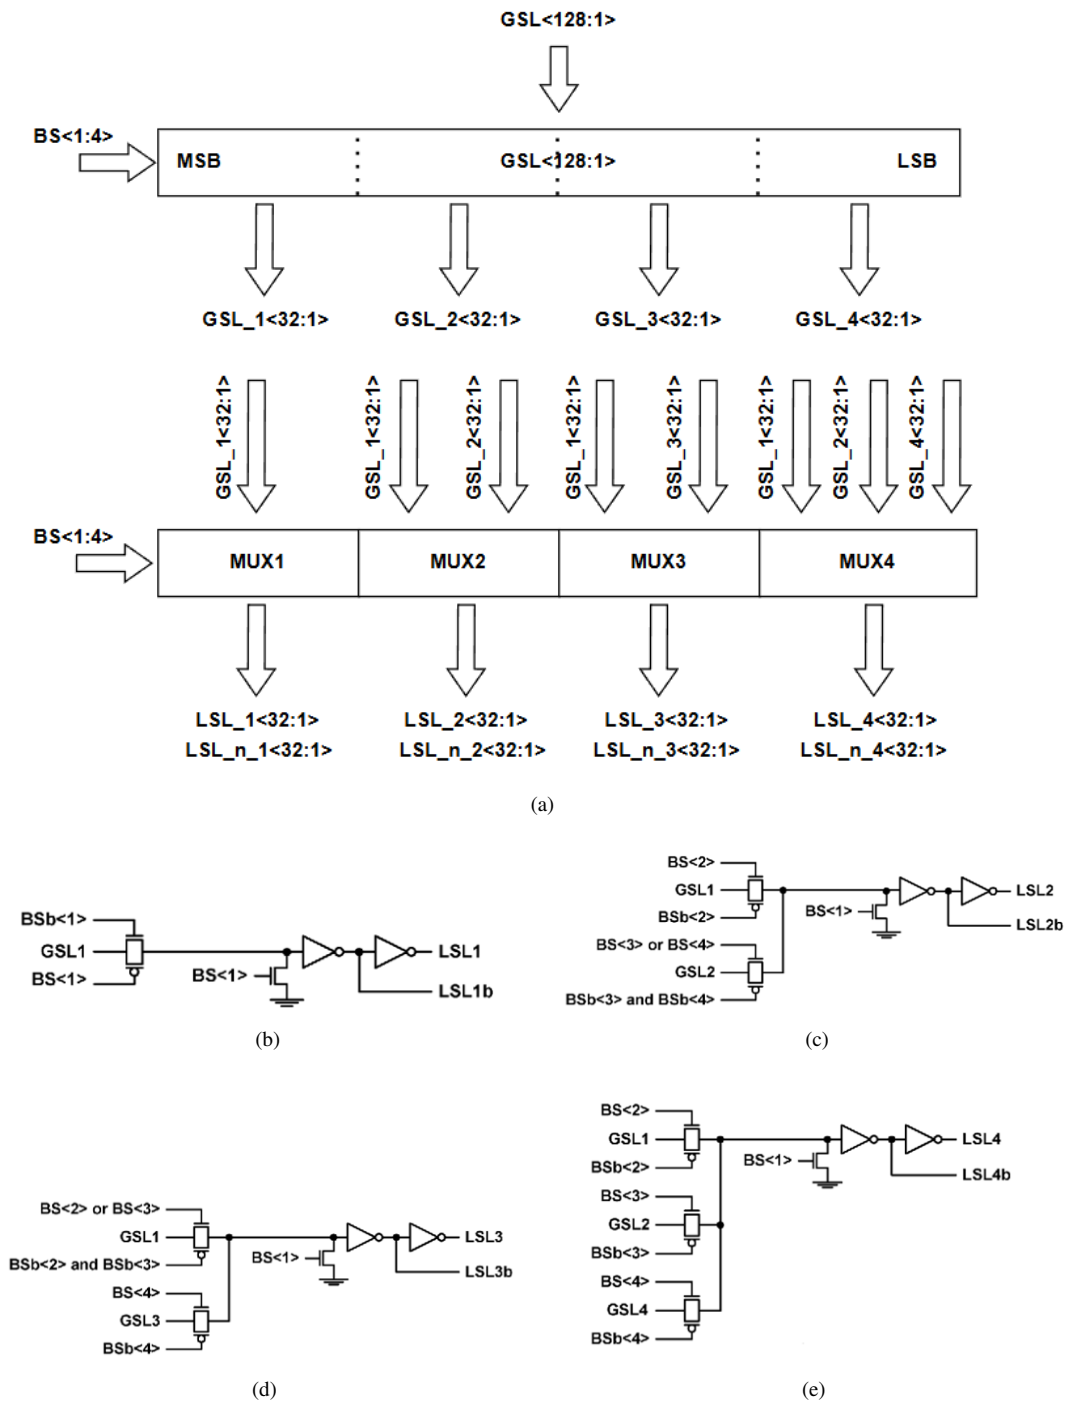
GSL<128:1>

BS<1:4>

MSB

GSL<128:1>

LSB

GSL_1<32:1>
GSL_2<32:1>
GSL_3<32:1>
GSL_4<32:1>

GSL_1<32:1>
GSL_1<32:1>
GSL_2<32:1>
GSL_1<32:1>
GSL_3<32:1>
GSL_1<32:1>
GSL_2<32:1>
GSL_4<32:1>

BS<1:4>

MUX1
MUX2
MUX3
MUX4

LSL_1<32:1>
LSL_n_1<32:1>
LSL_2<32:1>
LSL_n_2<32:1>
LSL_3<32:1>
LSL_n_3<32:1>
LSL_4<32:1>
LSL_n_4<32:1>

(a)

BSb<1>
GSL1
BS<1>
BS<1>
LSL1
LSL1b

(b)

BS<2>
GSL1
BSb<2>
BS<1>
LSL2
LSL2b
BS<3> or BS<4>
GSL2
BSb<3> and BSb<4>

(c)

BS<2> or BS<3>
GSL1
BSb<2> and BSb<3>
BS<1>
LSL3
LSL3b
BS<4>
GSL3
BSb<4>

(d)

BS<2>
GSL1
BSb<2>
BS<1>
LSL4
LSL4b
BS<3>
GSL2
BSb<3>
BS<4>
GSL4
BSb<4>

(e)